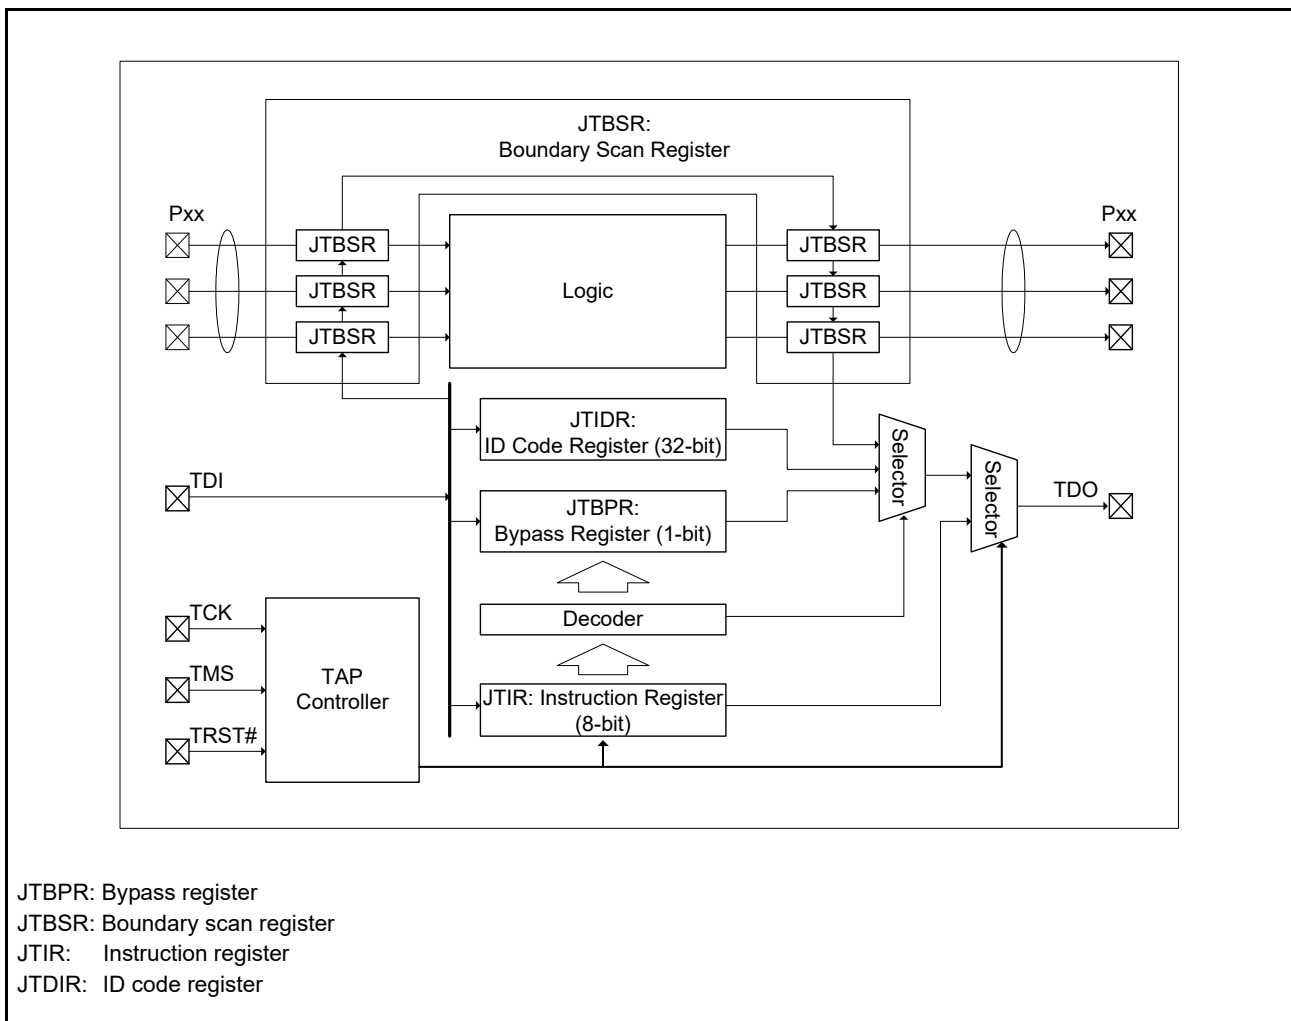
JTBSR:
Boundary Scan Register

Pxx

Pxx

JTBSR

JTBSR

JTBSR

Logic

JTBSR

JTBSR

JTBSR

JTIDR:
ID Code Register (32-bit)

Selector

Selector

TDI

JTBPR:
Bypass Register (1-bit)

TDO

Decoder

TCK

TMS

TAP
Controller

JTIR: Instruction Register
(8-bit)

TRST#

JTBPR: Bypass register
JTBSR: Boundary scan register
JTIR: Instruction register
JTDIR: ID code register